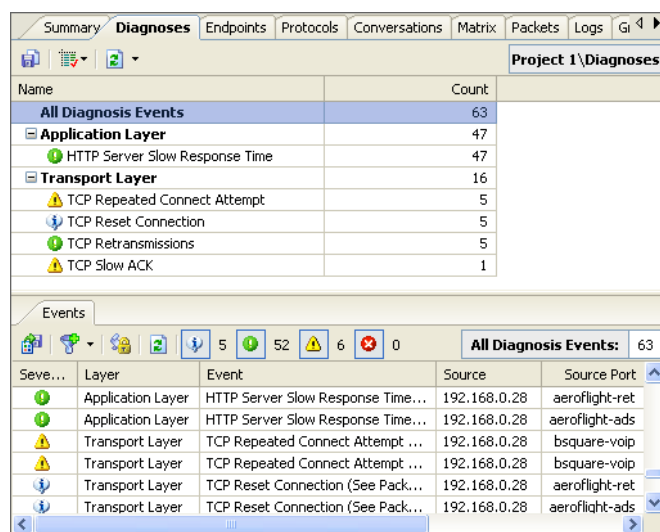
Summary | Diagnoses | Endpoints | Protocols | Conversations | Matrix | Packets | Logs | Gr

Project 1\Diagnoses

| Name | Count |
|---|---|
| All Diagnosis Events | 63 |
| ⊟ Application Layer | 47 |
| HTTP Server Slow Response Time | 47 |
| ⊟ Transport Layer | 16 |
| TCP Repeated Connect Attempt | 5 |
| TCP Reset Connection | 5 |
| TCP Retransmissions | 5 |
| TCP Slow ACK | 1 |

Events

5 52 6 0 All Diagnosis Events: 63

| Seve... | Layer | Event | Source | Source Port |
|---|---|---|---|---|
| | Application Layer | HTTP Server Slow Response Time... | 192.168.0.28 | aeroflight-ret |
| | Application Layer | HTTP Server Slow Response Time... | 192.168.0.28 | aeroflight-ads |
| | Transport Layer | TCP Repeated Connect Attempt ... | 192.168.0.28 | bsquare-voip |
| | Transport Layer | TCP Repeated Connect Attempt ... | 192.168.0.28 | bsquare-voip |
| | Transport Layer | TCP Reset Connection (See Pack... | 192.168.0.28 | aeroflight-ret |
| | Transport Layer | TCP Reset Connection (See Pack... | 192.168.0.28 | aeroflight-ads |